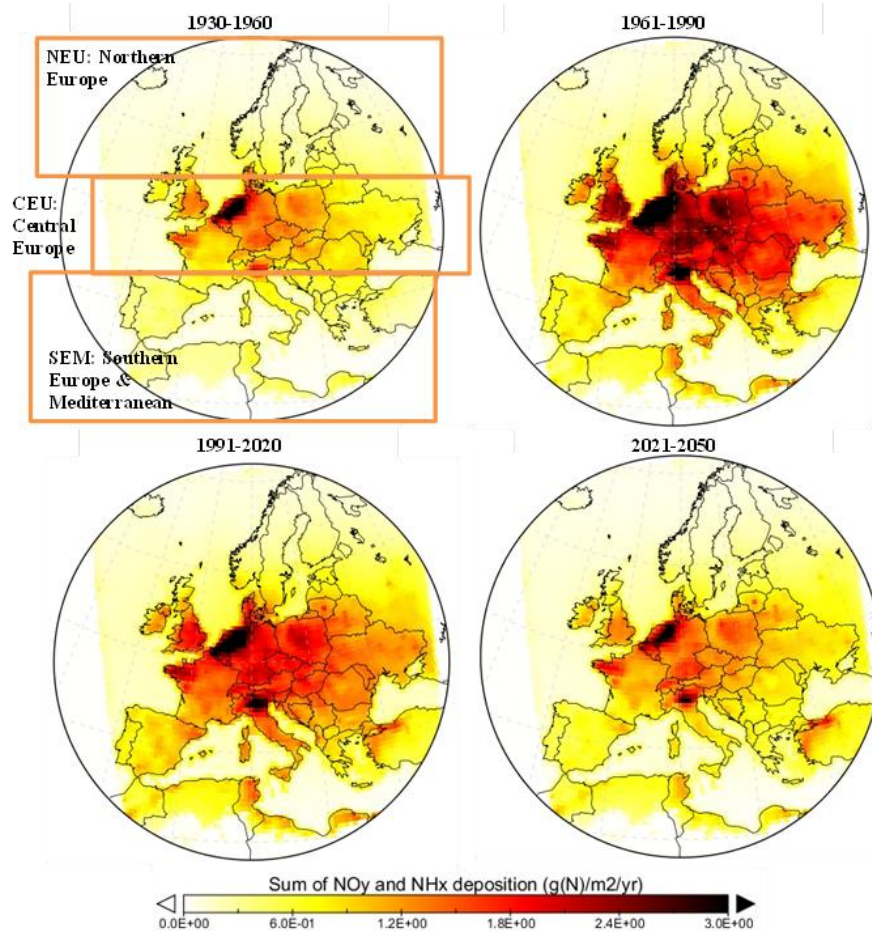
1930-1960

NEU: Northern Europe

CEU: Central Europe

SEM: Southern Europe & Mediterranean

1961-1990

1991-2020

2021-2050

Sum of NOy and NHx deposition (g(N)/m2/yr)

0.0E+00 6.0E-01 1.2E+00 1.8E+00 2.4E+00 3.0E+00